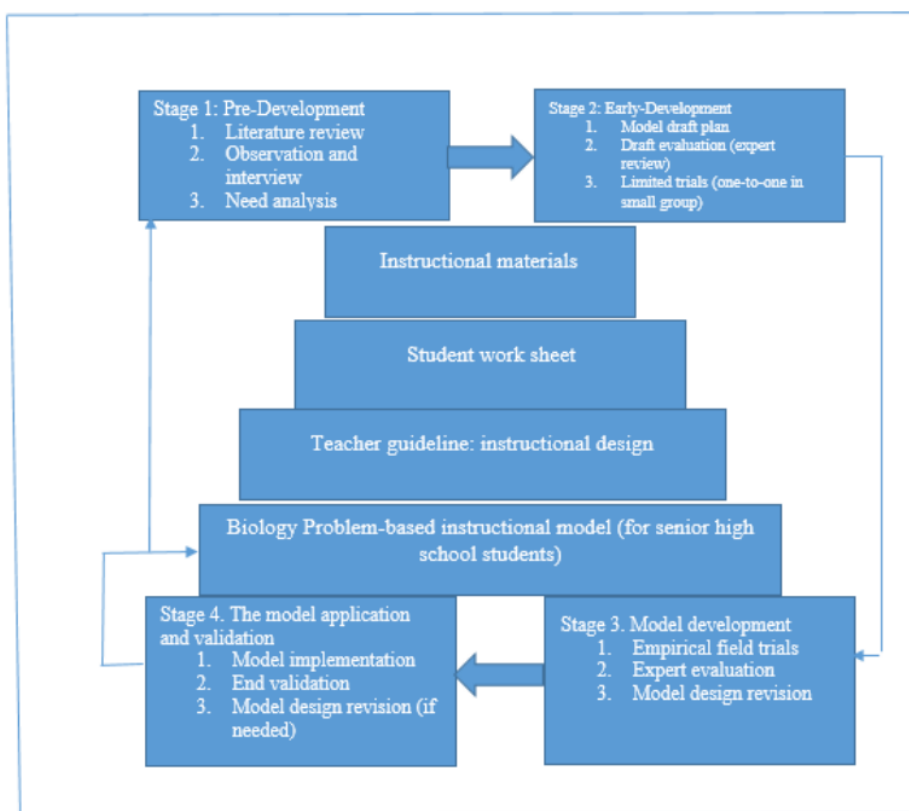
Stage 1: Pre-Development
1. Literature review
2. Observation and interview
3. Need analysis

Stage 2: Early-Development
1. Model draft plan
2. Draft evaluation (expert review)
3. Limited trials (one-to-one in small group)

Instructional materials

Student work sheet

Teacher guideline: instructional design

Biology Problem-based instructional model (for senior high school students)

Stage 4. The model application and validation
1. Model implementation
2. End validation
3. Model design revision (if needed)

Stage 3. Model development
1. Empirical field trials
2. Expert evaluation
3. Model design revision